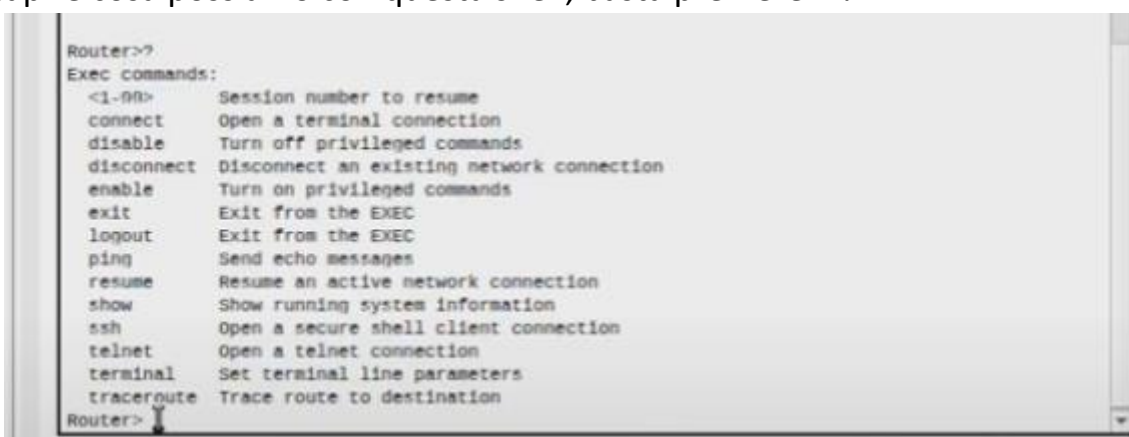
Router>?
Exec commands:

| | |
|---|---|
| <1-99> | Session number to resume |
| connect | Open a terminal connection |
| disable | Turn off privileged commands |
| disconnect | Disconnect an existing network connection |
| enable | Turn on privileged commands |
| exit | Exit from the EXEC |
| logout | Exit from the EXEC |
| ping | Send echo messages |
| resume | Resume an active network connection |
| show | Show running system information |
| ssh | Open a secure shell client connection |
| telnet | Open a telnet connection |
| terminal | Set terminal line parameters |
| traceroute | Trace route to destination |

Router>